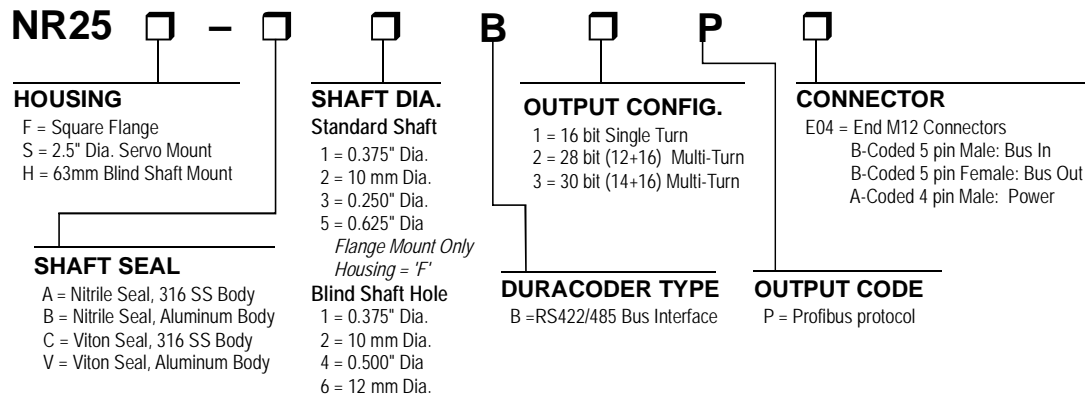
NR25 □ – □ □ B □ P □

HOUSING
F = Square Flange
S = 2.5" Dia. Servo Mount
H = 63mm Blind Shaft Mount

SHAFT SEAL
A = Nitrile Seal, 316 SS Body
B = Nitrile Seal, Aluminum Body
C = Viton Seal, 316 SS Body
V = Viton Seal, Aluminum Body

SHAFT DIA.
Standard Shaft
1 = 0.375" Dia.
2 = 10 mm Dia.
3 = 0.250" Dia.
5 = 0.625" Dia
*Flange Mount Only*
*Housing = 'F'*
Blind Shaft Hole
1 = 0.375" Dia.
2 = 10 mm Dia.
4 = 0.500" Dia
6 = 12 mm Dia.

OUTPUT CONFIG.
1 = 16 bit Single Turn
2 = 28 bit (12+16) Multi-Turn
3 = 30 bit (14+16) Multi-Turn

DURACODER TYPE
B =RS422/485 Bus Interface

CONNECTOR
E04 = End M12 Connectors
B-Coded 5 pin Male: Bus In
B-Coded 5 pin Female: Bus Out
A-Coded 4 pin Male: Power

OUTPUT CODE
P = Profibus protocol